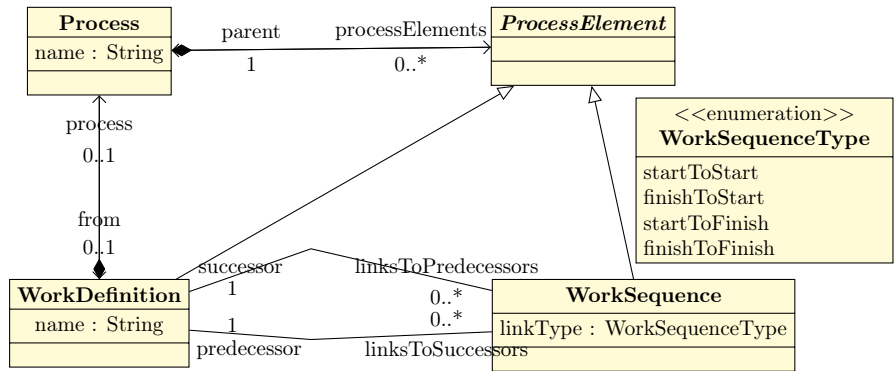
Process
name : String

parent
1
processElements
0..*

ProcessElement

process
0..1

from
0..1

<<enumeration>>
WorkSequenceType
startToStart
finishToStart
startToFinish
finishToFinish

successor
1
linksToPredecessors
0..*

WorkDefinition
name : String

1
predecessor
0..*
linksToSuccessors

WorkSequence
linkType : WorkSequenceType